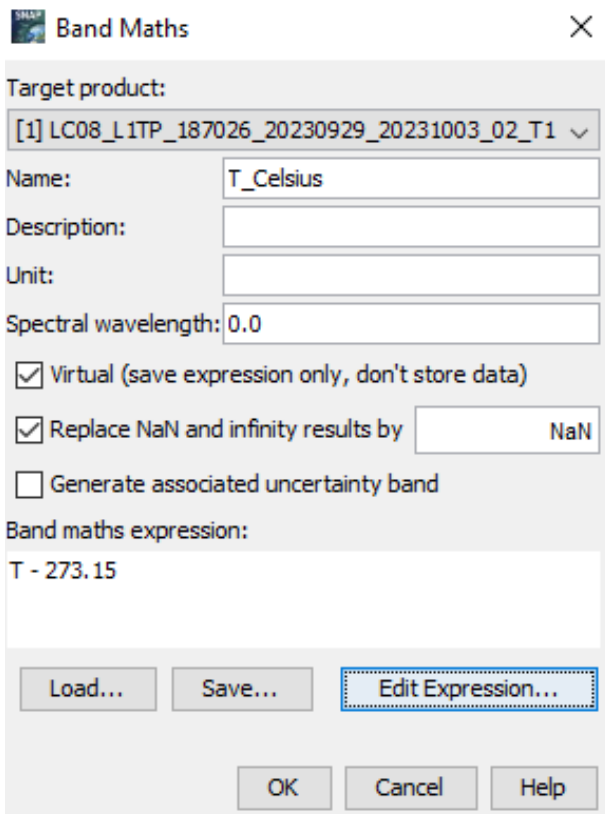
Band Maths

Target product:

[1] LC08_L1TP_187026_20230929_20231003_02_T1

Name: T_Celsius

Description:

Unit:

Spectral wavelength: 0.0

Virtual (save expression only, don't store data)

Replace NaN and infinity results by NaN

Generate associated uncertainty band

Band maths expression:

T - 273.15

Load... Save... Edit Expression...

OK Cancel Help